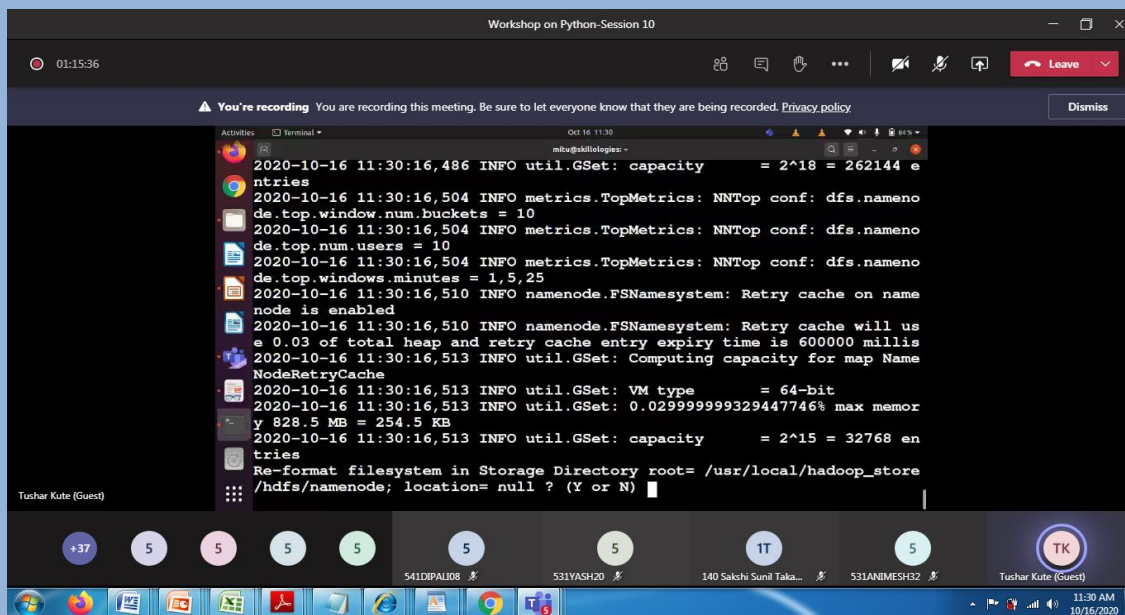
Workshop on Python-Session 10

01:15:36

Leave

You're recording You are recording this meeting. Be sure to let everyone know that they are being recorded. Privacy policy

Dismiss

Activities Terminal Oct 16 11:30

mitu@skillologies: ~

2020-10-16 11:30:16,486 INFO util.GSet: capacity = 2^18 = 262144 entries
2020-10-16 11:30:16,504 INFO metrics.TopMetrics: NNTop conf: dfs.namenode.top.window.num.buckets = 10
2020-10-16 11:30:16,504 INFO metrics.TopMetrics: NNTop conf: dfs.namenode.top.num.users = 10
2020-10-16 11:30:16,504 INFO metrics.TopMetrics: NNTop conf: dfs.namenode.top.windows.minutes = 1,5,25
2020-10-16 11:30:16,510 INFO namenode.FSNamesystem: Retry cache on namenode is enabled
2020-10-16 11:30:16,510 INFO namenode.FSNamesystem: Retry cache will use 0.03 of total heap and retry cache entry expiry time is 600000 millis
2020-10-16 11:30:16,513 INFO util.GSet: Computing capacity for map NameNodeRetryCache
2020-10-16 11:30:16,513 INFO util.GSet: VM type = 64-bit
2020-10-16 11:30:16,513 INFO util.GSet: 0.029999999329447746% max memory 828.5 MB = 254.5 KB
2020-10-16 11:30:16,513 INFO util.GSet: capacity = 2^15 = 32768 entries
Re-format filesystem in Storage Directory root= /usr/local/hadoop_store/hdfs/namenode; location= null ? (Y or N)

Tushar Kute (Guest)

+37 5 5 5 5 5 5 1T 5 TK

541DIPALI08 531YASH20 140 Sakshi Sunil Taka... 531ANIMESH32 Tushar Kute (Guest)

11:30 AM
10/16/2020